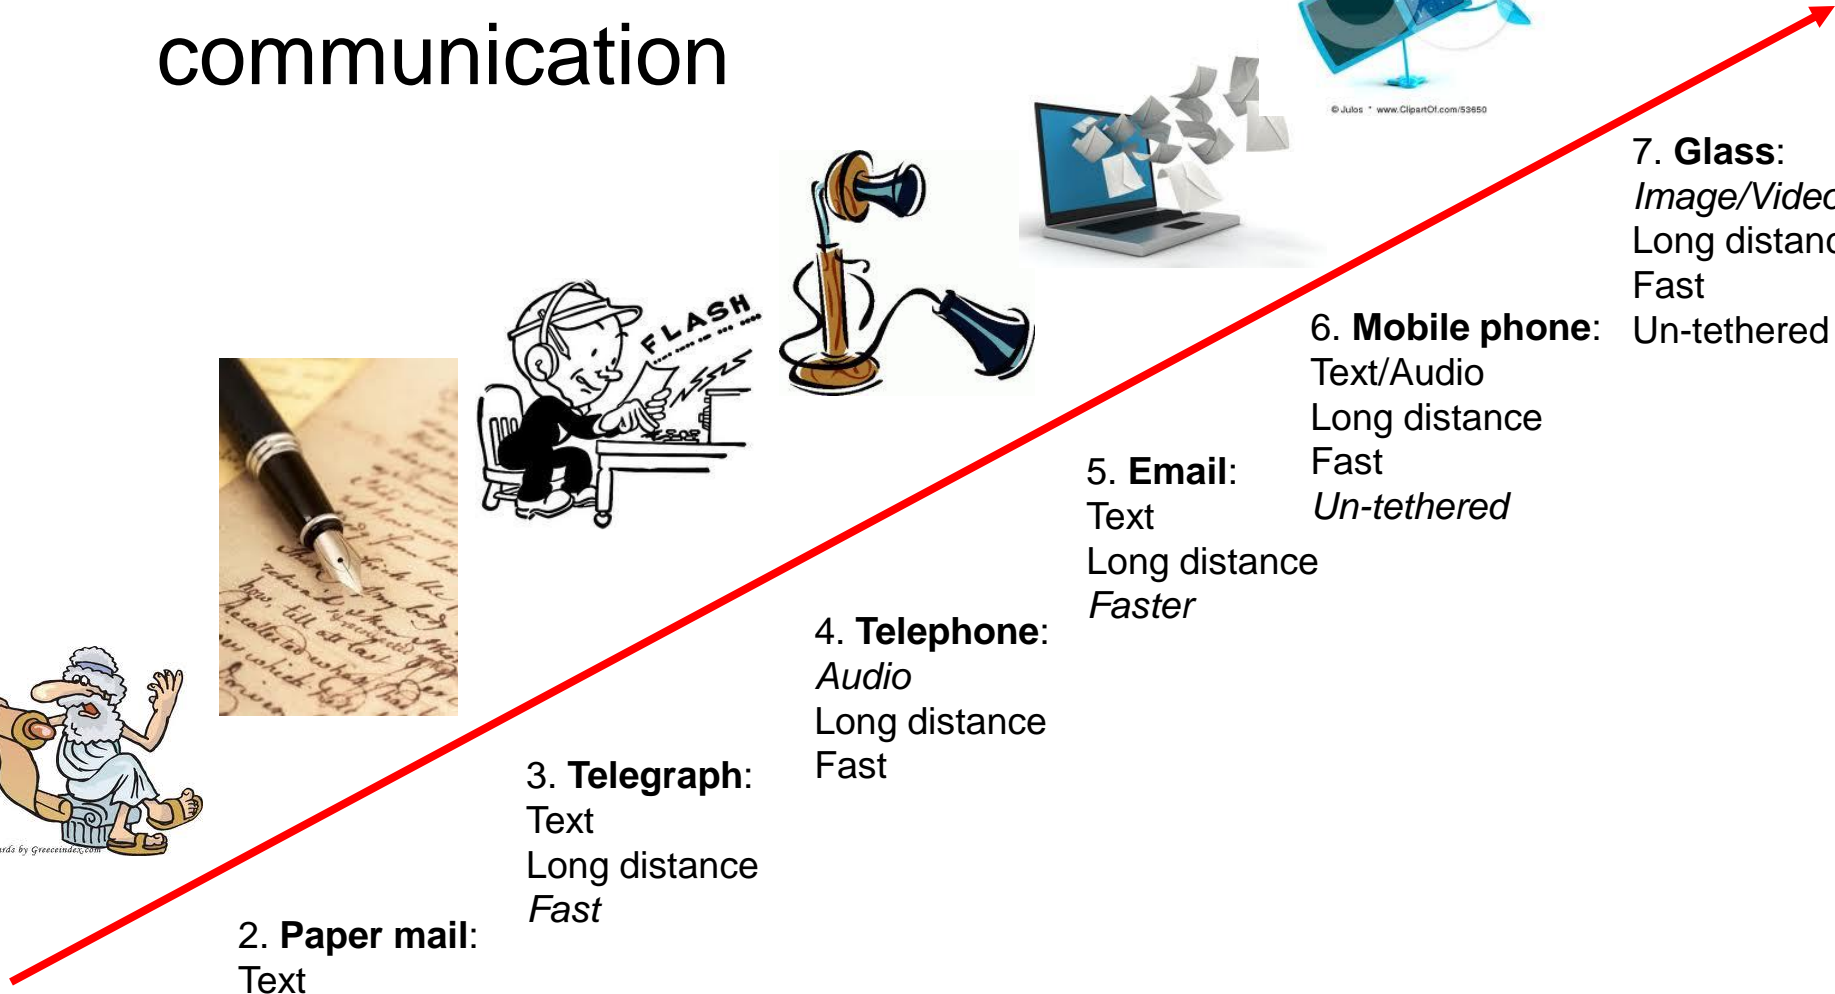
communication

2. **Paper mail**:
Text

3. **Telegraph**:
Text
Long distance
*Fast*

4. **Telephone**:
*Audio*
Long distance
Fast

5. **Email**:
Text
Long distance
*Faster*

6. **Mobile phone**:
Text/Audio
Long distance
Fast
*Un-tethered*

7. **Glass**:
*Image/Vide*
Long distanc
Fast
Un-tethered

FLASH

© Julos · www.ClipartOf.com/53650

rds by Greeceindex.com